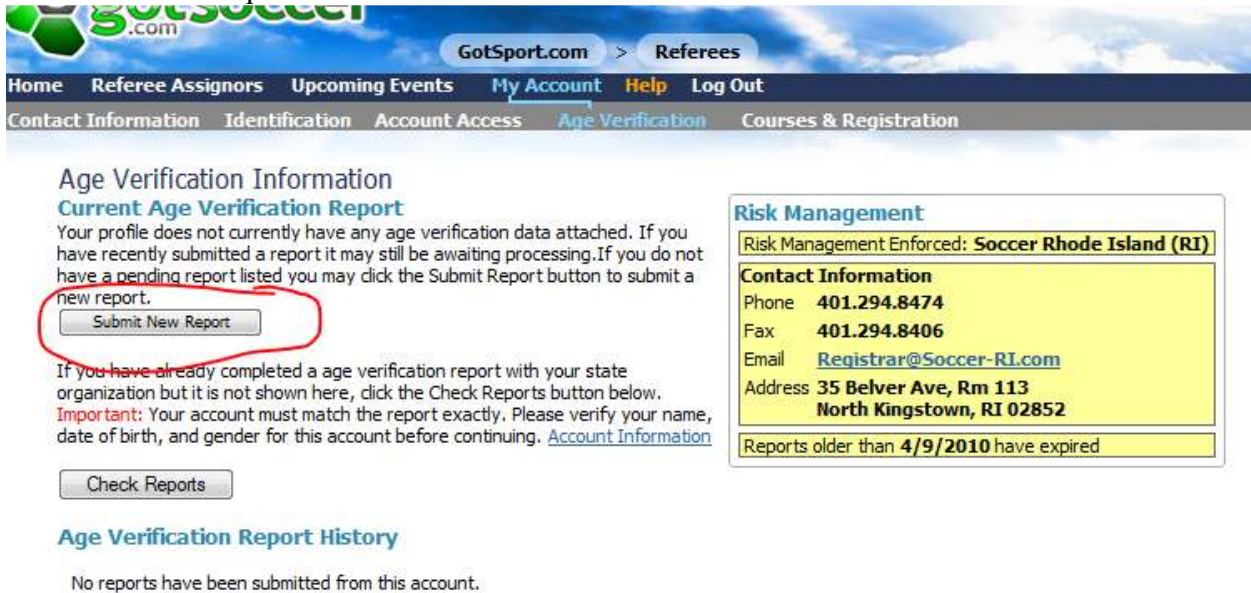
gotsoccer .com

GotSport.com > Referees

Home Referee Assignors Upcoming Events My Account Help Log Out

Contact Information Identification Account Access Age Verification Courses & Registration

Age Verification Information

Current Age Verification Report

Your profile does not currently have any age verification data attached. If you have recently submitted a report it may still be awaiting processing.If you do not have a pending report listed you may click the Submit Report button to submit a new report.

Submit New Report

If you have already completed a age verification report with your state organization but it is not shown here, click the Check Reports button below. Important: Your account must match the report exactly. Please verify your name, date of birth, and gender for this account before continuing. Account Information

Check Reports

Age Verification Report History

No reports have been submitted from this account.

Risk Management

Risk Management Enforced: Soccer Rhode Island (RI)

Contact Information
Phone 401.294.8474
Fax 401.294.8406
Email Registrar@Soccer-RI.com
Address 35 Belver Ave, Rm 113
North Kingstown, RI 02852

Reports older than 4/9/2010 have expired